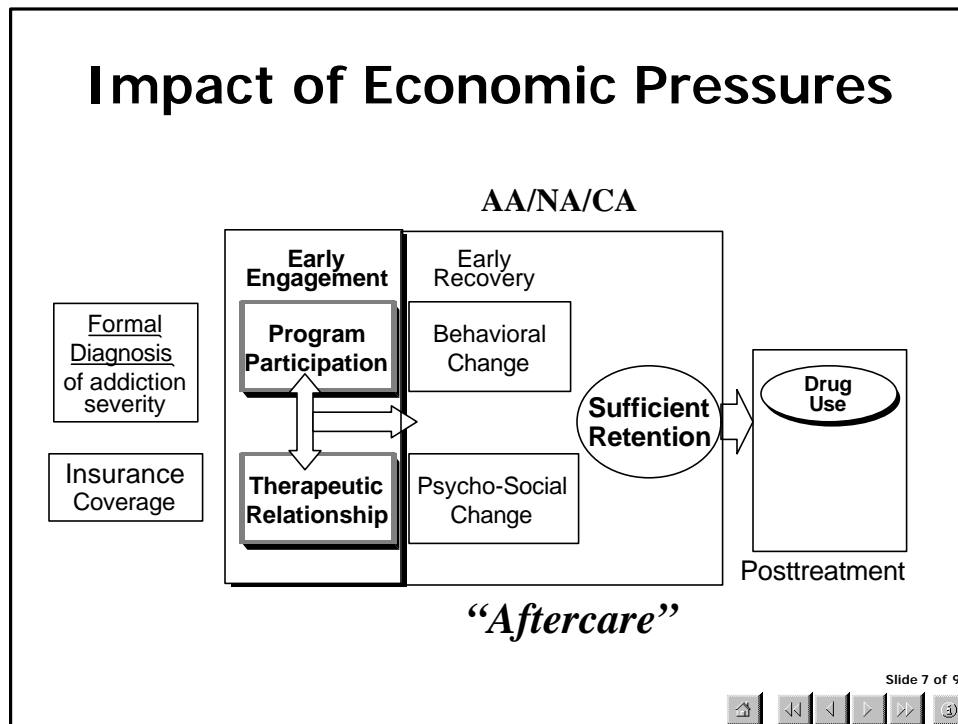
Impact of Economic Pressures

AA/NA/CA

Formal Diagnosis of addiction severity

Insurance Coverage

Early Engagement

Program Participation

Therapeutic Relationship

Early Recovery

Behavioral Change

Psycho-Social Change

Sufficient Retention

Drug Use

Posttreatment

"Aftercare"

Slide 7 of 9